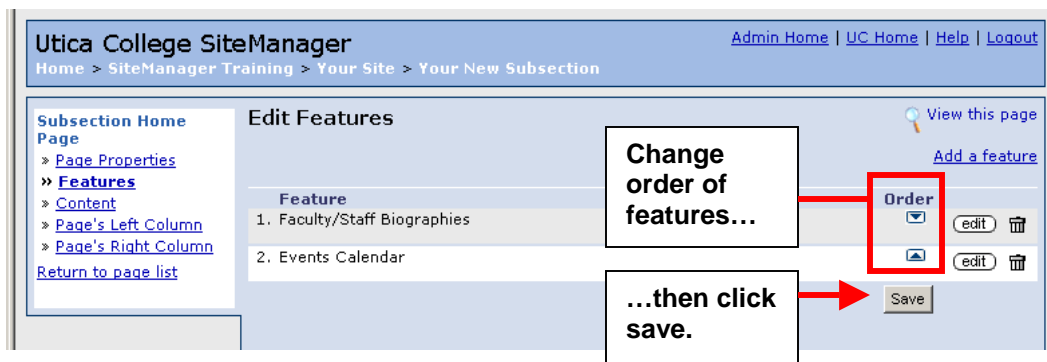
Utica College SiteManager

Admin Home | UC Home | Help | Logout

Home > SiteManager Training > Your Site > Your New Subsection

Subsection Home Page

» Page Properties

» Features

» Content

» Page's Left Column

» Page's Right Column

Return to page list

Edit Features

View this page

Add a feature

Change order of features…

| Feature | Order | | |
|---|---|---|---|
| 1. Faculty/Staff Biographies | | edit | |
| 2. Events Calendar | | edit | |

…then click save.

Save